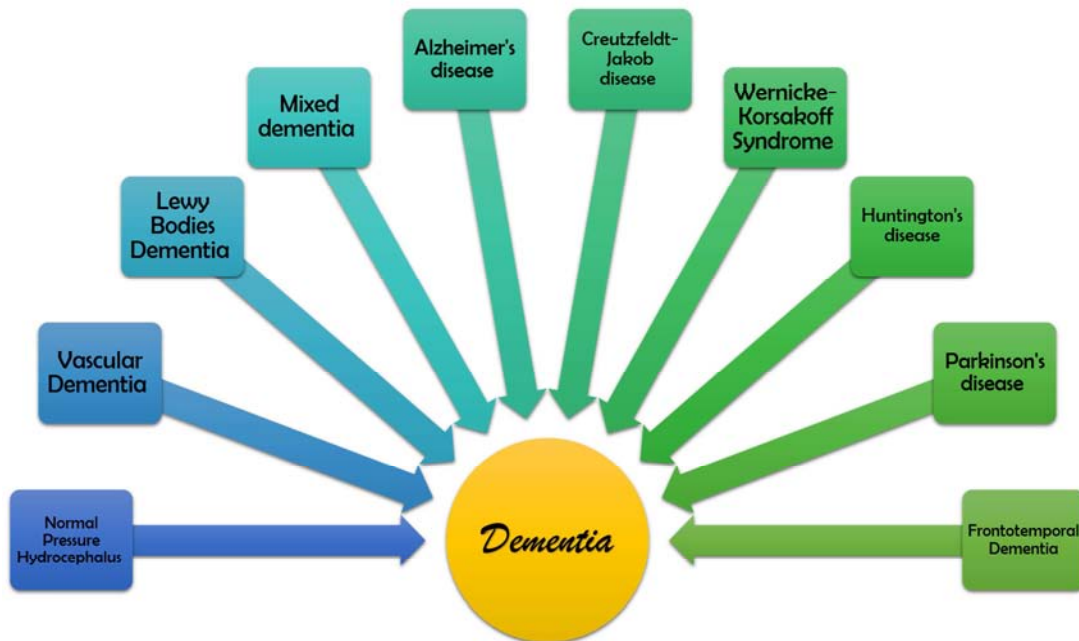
Normal Pressure Hydrocephalus

Vascular Dementia

Lewy Bodies Dementia

Mixed dementia

Alzheimer's disease

Creutzfeldt-Jakob disease

Wernicke-Korsakoff Syndrome

Huntington's disease

Parkinson's disease

Frontotemporal Dementia

Dementia